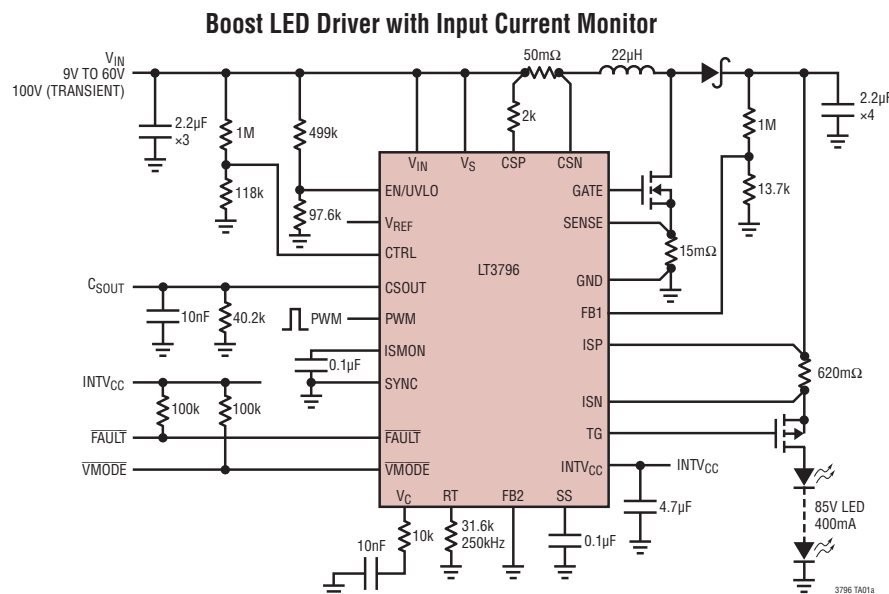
Boost LED Driver with Input Current Monitor

$V_{IN}$
9V TO 60V
100V (TRANSIENT)

2.2µF
×3
1M
118k
499k
97.6k
50mΩ
22µH
2k
2.2µF
×4
1M
13.7k

$V_{IN}$ $V_S$ CSP CSN
EN/UVLO
GATE
$V_{REF}$
SENSE
CTRL
15mΩ
LT3796
GND
$C_{SOUT}$
CSOUT
10nF
40.2k
PWM
PWM
FB1
ISMON
0.1µF
ISP
$INTV_{CC}$
SYNC
620mΩ
100k
100k
ISN
$\overline{FAULT}$
$\overline{FAULT}$
TG
$\overline{VMODE}$
$\overline{VMODE}$
$INTV_{CC}$
$INTV_{CC}$
$V_C$ RT FB2 SS
4.7µF
85V LED
400mA
10k
31.6k
250kHz
0.1µF
10nF
3796 TA01a